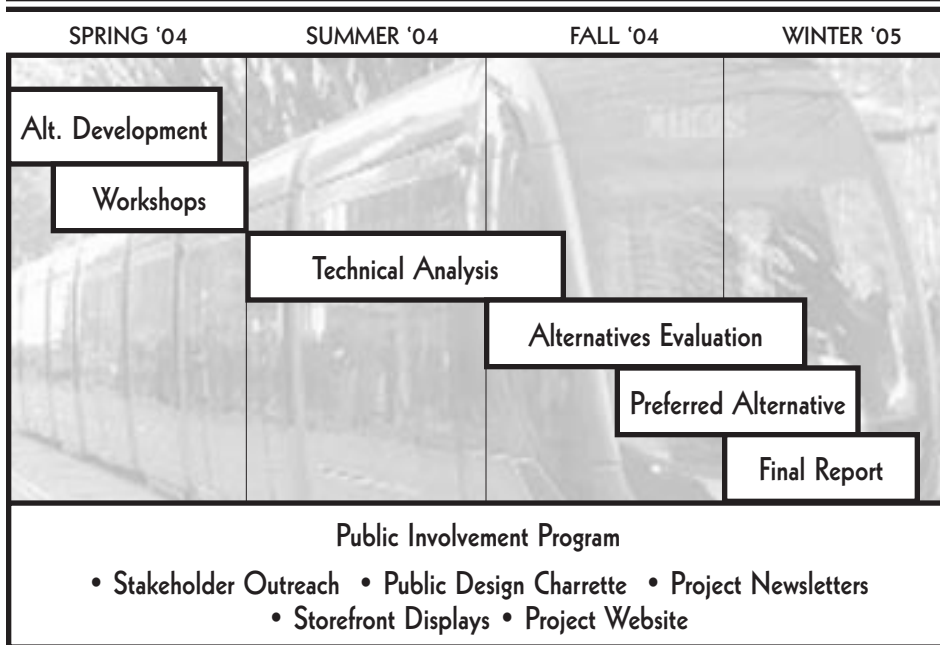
SPRING '04 SUMMER '04 FALL '04 WINTER '05

Alt. Development

Workshops

Technical Analysis

Alternatives Evaluation

Preferred Alternative

Final Report

Public Involvement Program

• Stakeholder Outreach • Public Design Charrette • Project Newsletters • Storefront Displays • Project Website